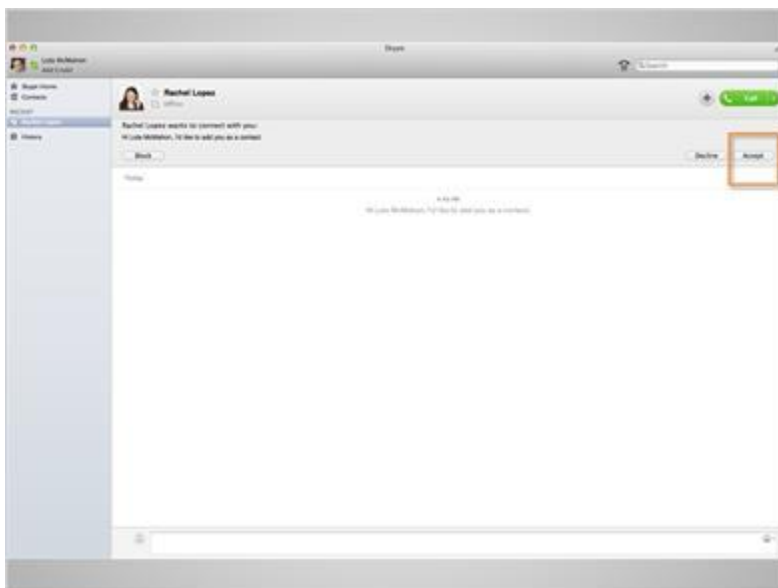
Skype

Lola McMahon
Add Credit

Search

Skype Home
Contacts
RECENT
Rachel Lopez
History

Rachel Lopez
Offline

Call

Rachel Lopez wants to connect with you:
Hi Lola McMahon, I'd like to add you as a contact

Block

Decline

Accept

Today

4:46 PM
Hi Lola McMahon, I'd like to add you as a contact